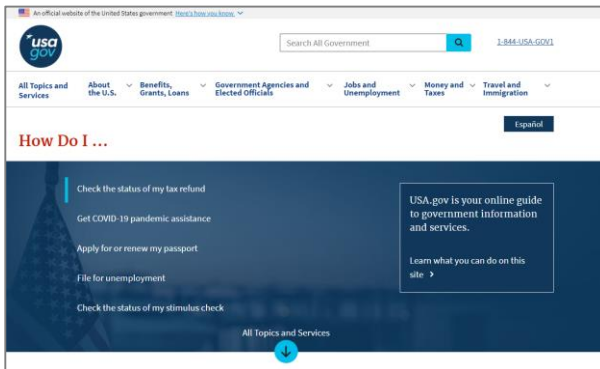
An official website of the United States government Here's how you know

usa gov

Search All Government

1-844-USA-GOV1

All Topics and Services

About the U.S.

Benefits, Grants, Loans

Government Agencies and Elected Officials

Jobs and Unemployment

Money and Taxes

Travel and Immigration

Español

How Do I ...

Check the status of my tax refund

Get COVID-19 pandemic assistance

Apply for or renew my passport

File for unemployment

Check the status of my stimulus check

USA.gov is your online guide to government information and services.

Learn what you can do on this site ›

All Topics and Services